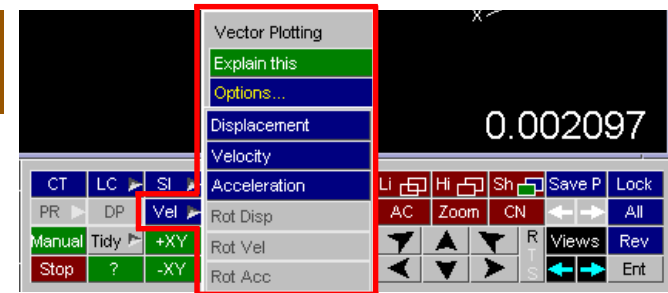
X

Vector Plotting
Explain this
Options...
Displacement
Velocity
Acceleration
Rot Disp
Rot Vel
Rot Acc

0.002097

CT
LC
SI
PR
DP
Vel
Manual
Tidy
+XY
Stop
?
-XY

Li
Hi
Sh
Save P
Lock
AC
Zoom
CN
All
R
T
S
Views
Rev
Ent